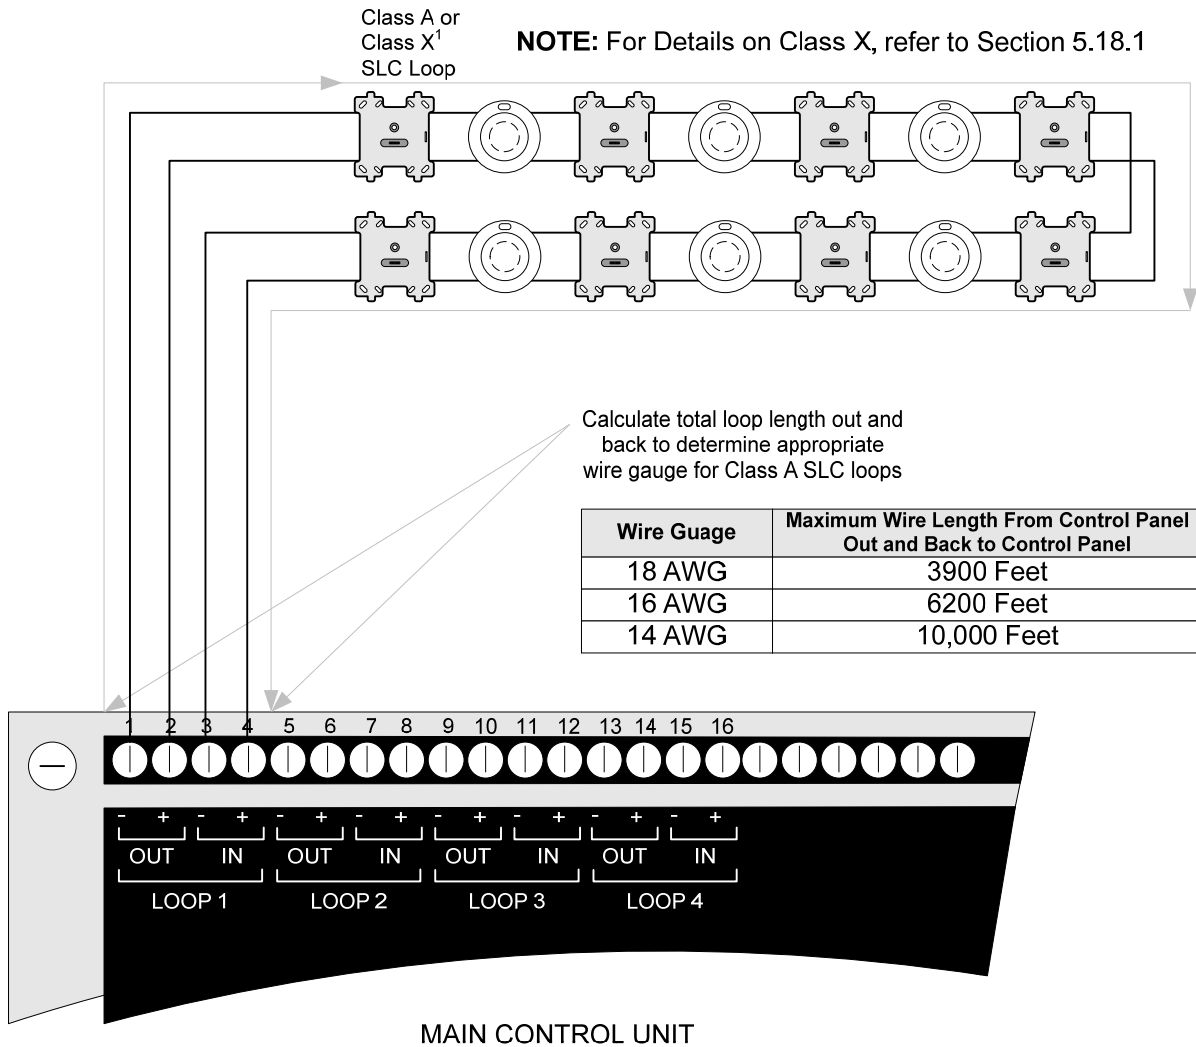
Class A or Class X$^1$ SLC Loop

**NOTE:** For Details on Class X, refer to Section 5.18.1

Calculate total loop length out and back to determine appropriate wire gauge for Class A SLC loops

| Wire Guage | Maximum Wire Length From Control Panel Out and Back to Control Panel |
|---|---|
| 18 AWG | 3900 Feet |
| 16 AWG | 6200 Feet |
| 14 AWG | 10,000 Feet |

1 2 3 4 5 6 7 8 9 10 11 12 13 14 15 16

- + - + - + - + - + - + - + - +

OUT IN OUT IN OUT IN OUT IN

LOOP 1 LOOP 2 LOOP 3 LOOP 4

MAIN CONTROL UNIT